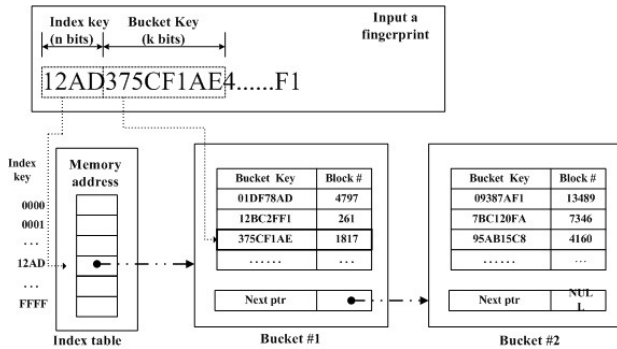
Index key (n bits)

Bucket Key (k bits)

Input a fingerprint

12AD375CF1AE4......F1

Index key

0000

0001

...

12AD

...

FFFF

Memory address

Index table

| Bucket Key | Block # |
|---|---|
| 01DF78AD | 4797 |
| 12BC2FF1 | 261 |
| 375CF1AE | 1817 |
| ...... | ... |

Next ptr

Bucket #1

| Bucket Key | Block # |
|---|---|
| 09387AF1 | 13489 |
| 7BC120FA | 7346 |
| 95AB15C8 | 4160 |
| ...... | ... |

Next ptr

NUL L

Bucket #2